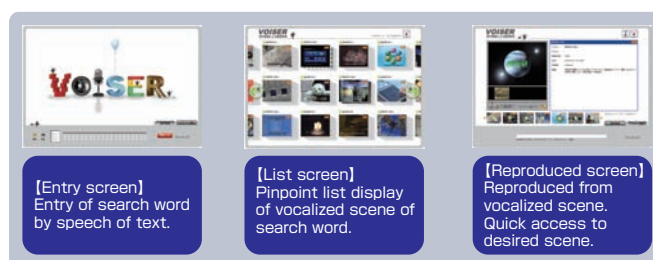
VOISER

【Entry screen】
Entry of search word by speech of text.

VOISER

【List screen】
Pinpoint list display of vocalized scene of search word.

VOISER

【Reproduced screen】
Reproduced from vocalized scene. Quick access to desired scene.